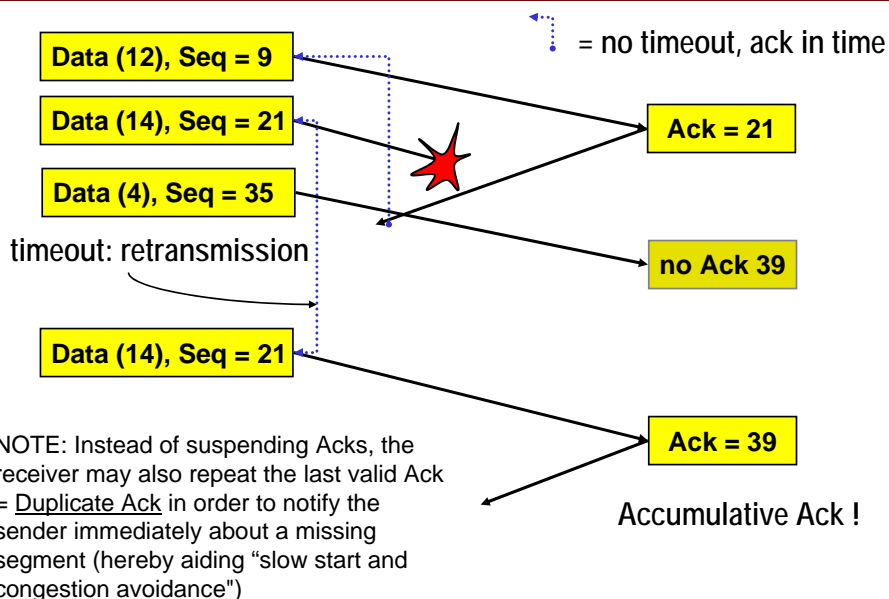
= no timeout, ack in time

Data (12), Seq = 9

Data (14), Seq = 21

Ack = 21

Data (4), Seq = 35

timeout: retransmission

no Ack 39

Data (14), Seq = 21

Ack = 39

NOTE: Instead of suspending Acks, the receiver may also repeat the last valid Ack = Duplicate Ack in order to notify the sender immediately about a missing segment (hereby aiding "slow start and congestion avoidance")

Accumulative Ack !